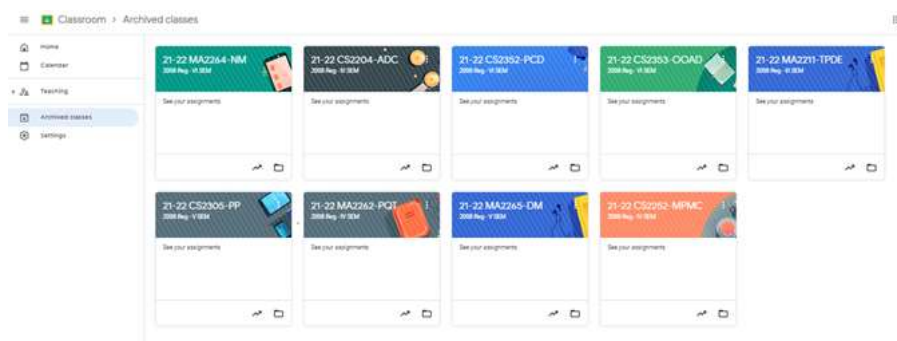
Classroom > Archived classes

Home
Calendar
Teaching
Archived classes
Settings

21-22 MA2264-NM
2008 Reg - VI SEM
See your assignments

21-22 CS2204-ADC
2008 Reg - IV SEM
See your assignments

21-22 CS2352-PCD
2008 Reg - VI SEM
See your assignments

21-22 CS2353-OOAD
2008 Reg - VI SEM
See your assignments

21-22 MA2211-TPDE
2008 Reg - III SEM
See your assignments

21-22 CS2305-PP
2008 Reg - V SEM
See your assignments

21-22 MA2262-PQT
2008 Reg - IV SEM
See your assignments

21-22 MA2265-DM
2008 Reg - V SEM
See your assignments

21-22 CS2252-MPMC
2008 Reg - IV SEM
See your assignments